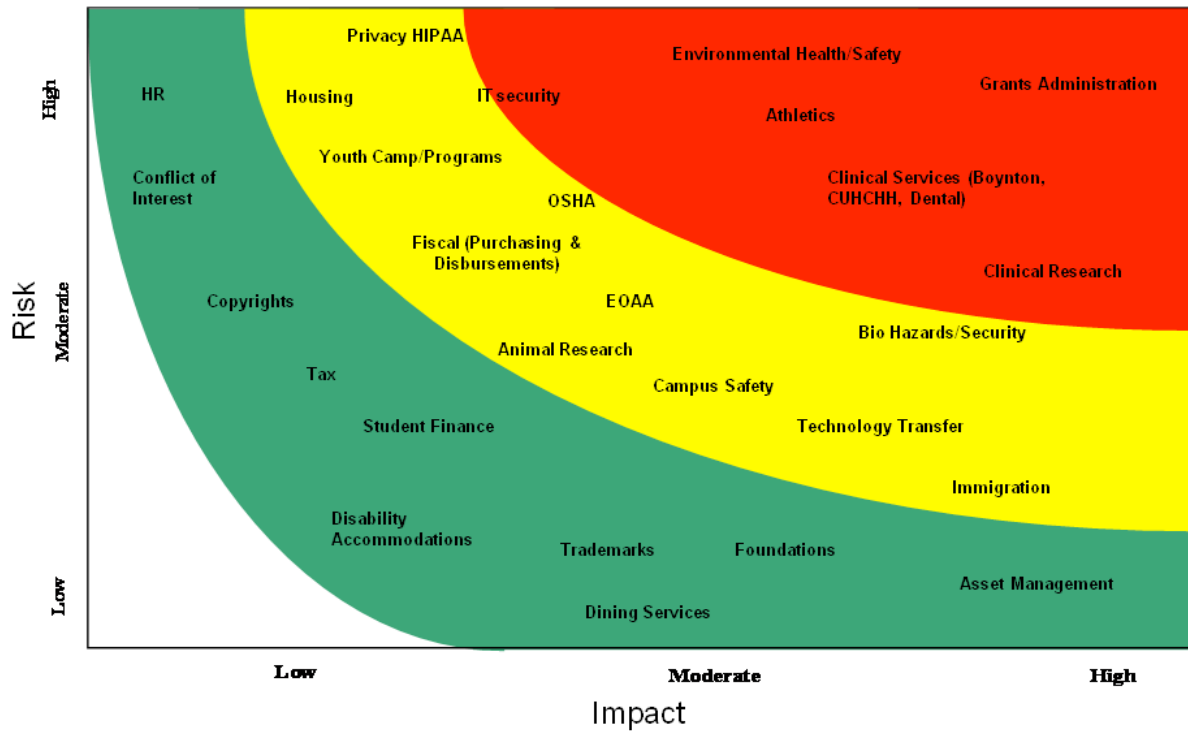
Risk

High

Moderate

Low

Privacy HIPAA

Environmental Health/Safety

Grants Administration

HR

Housing

IT security

Athletics

Youth Camp/Programs

Conflict of Interest

Clinical Services (Boynton, CUHCHH, Dental)

OSHA

Fiscal (Purchasing & Disbursements)

Clinical Research

Copyrights

EOAA

Bio Hazards/Security

Animal Research

Tax

Campus Safety

Student Finance

Technology Transfer

Immigration

Disability Accommodations

Trademarks

Foundations

Asset Management

Dining Services

Low

Moderate

High

Impact